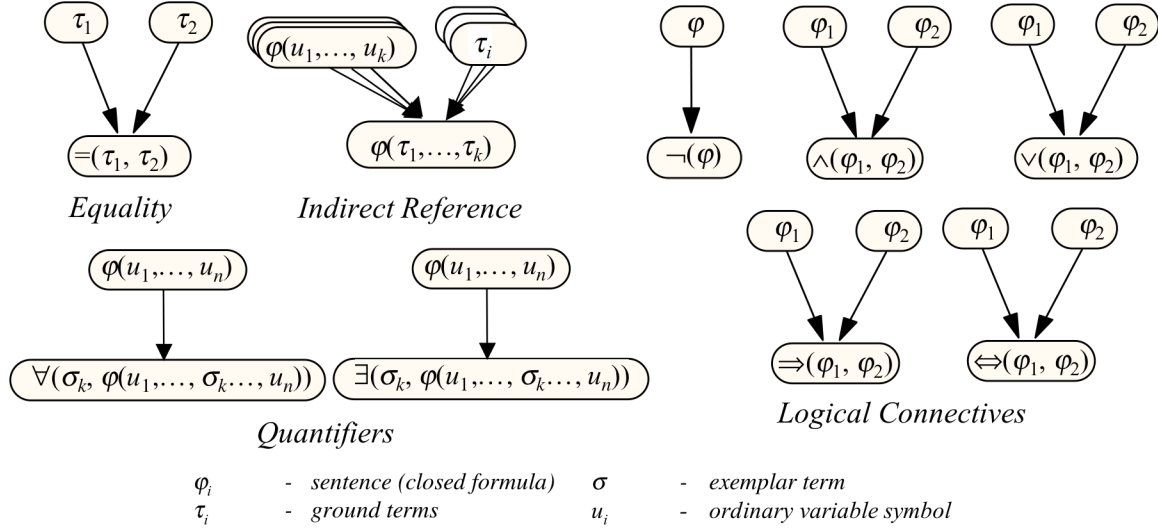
$\tau_1$ $\tau_2$

$=(\tau_1, \tau_2)$

*Equality*

$\varphi(u_1,\ldots, u_k)$ $\tau_i$

$\varphi(\tau_1,\ldots,\tau_k)$

*Indirect Reference*

$\varphi$

$\neg(\varphi)$

$\varphi_1$ $\varphi_2$

$\wedge(\varphi_1, \varphi_2)$

$\varphi_1$ $\varphi_2$

$\vee(\varphi_1, \varphi_2)$

$\varphi(u_1,\ldots, u_n)$

$\forall(\sigma_k, \varphi(u_1,\ldots, \sigma_k\ldots, u_n))$

$\varphi(u_1,\ldots, u_n)$

$\exists(\sigma_k, \varphi(u_1,\ldots, \sigma_k\ldots, u_n))$

*Quantifiers*

$\varphi_1$ $\varphi_2$

$\Rightarrow(\varphi_1, \varphi_2)$

$\varphi_1$ $\varphi_2$

$\Leftrightarrow(\varphi_1, \varphi_2)$

*Logical Connectives*

$\varphi_i$ - *sentence (closed formula)* $\sigma$ - *exemplar term*
$\tau_i$ - *ground terms* $u_i$ - *ordinary variable symbol*